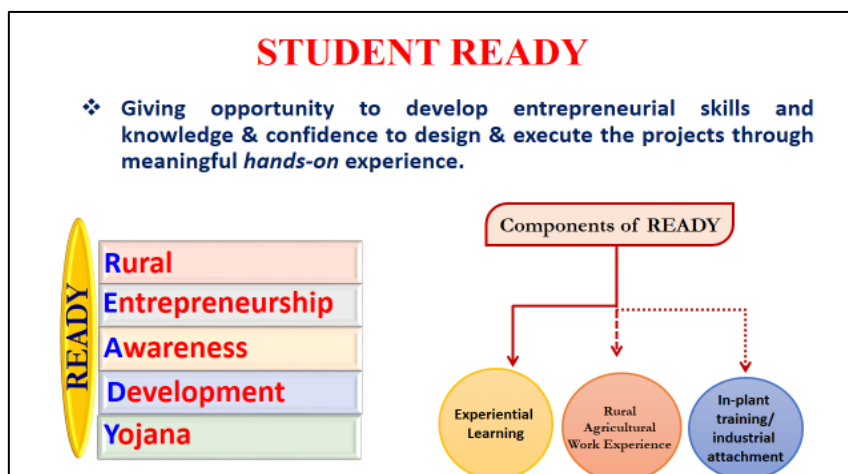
STUDENT READY

❖ Giving opportunity to develop entrepreneurial skills and knowledge & confidence to design & execute the projects through meaningful *hands-on* experience.

READY

Rural
Entrepreneurship
Awareness
Development
Yojana

Components of READY

Experiential Learning

Rural Agricultural Work Experience

In-plant training/ industrial attachment